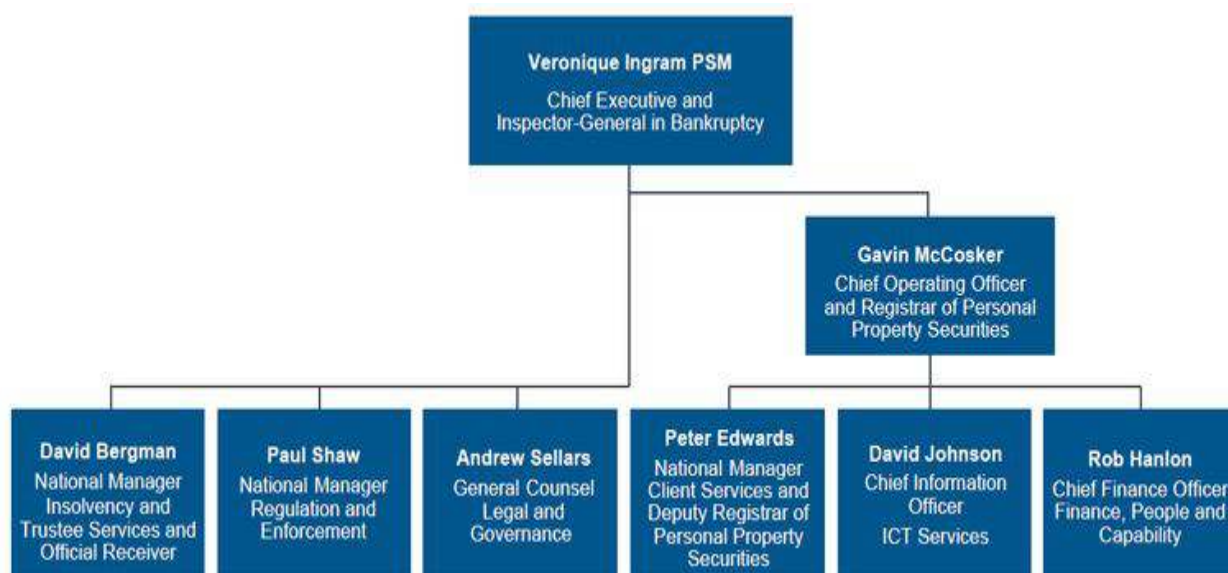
Veronique Ingram PSM
Chief Executive and Inspector-General in Bankruptcy

Gavin McCosker
Chief Operating Officer and Registrar of Personal Property Securities

David Bergman
National Manager Insolvency and Trustee Services and Official Receiver

Paul Shaw
National Manager Regulation and Enforcement

Andrew Sellars
General Counsel Legal and Governance

Peter Edwards
National Manager Client Services and Deputy Registrar of Personal Property Securities

David Johnson
Chief Information Officer
ICT Services

Rob Hanlon
Chief Finance Officer Finance, People and Capability